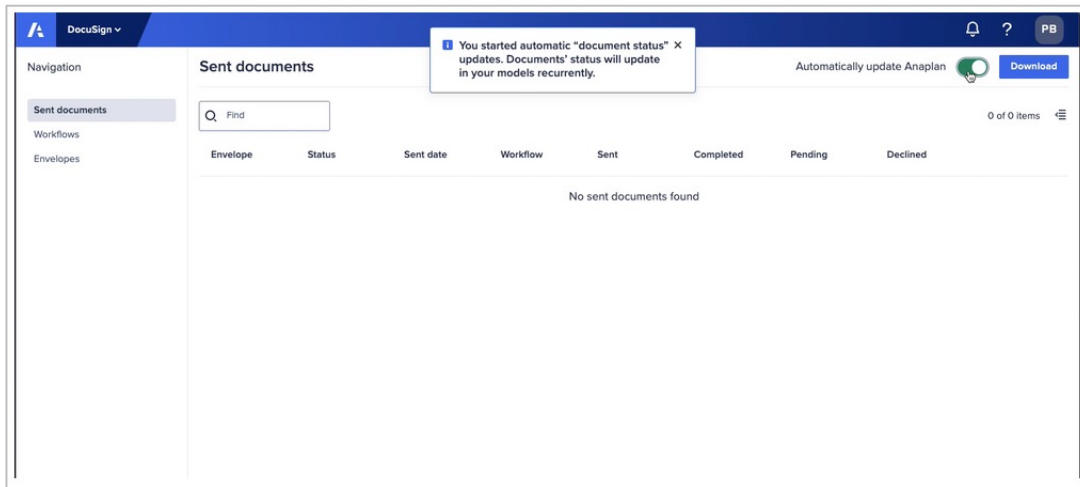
DocuSign

? PB

Navigation

Sent documents

Workflows

Envelopes

Sent documents

You started automatic "document status" updates. Documents' status will update in your models recurrently. ×

Automatically update Anaplan

Download

Find

0 of 0 items

| Envelope | Status | Sent date | Workflow | Sent | Completed | Pending | Declined |
|---|---|---|---|---|---|---|---|

No sent documents found